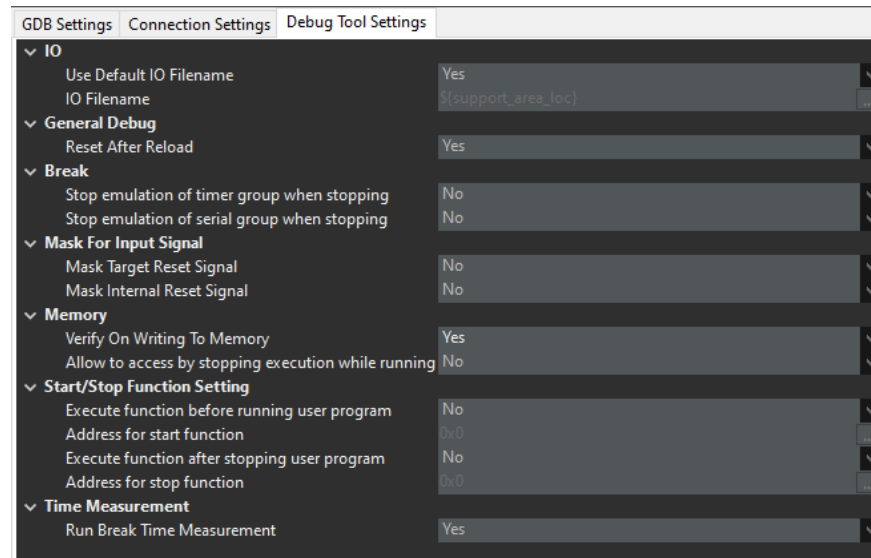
GDB Settings | Connection Settings | Debug Tool Settings

IO
Use Default IO Filename | Yes
IO Filename | ${support_area_loc}
General Debug
Reset After Reload | Yes
Break
Stop emulation of timer group when stopping | No
Stop emulation of serial group when stopping | No
Mask For Input Signal
Mask Target Reset Signal | No
Mask Internal Reset Signal | No
Memory
Verify On Writing To Memory | Yes
Allow to access by stopping execution while running | No
Start/Stop Function Setting
Execute function before running user program | No
Address for start function | 0x0
Execute function after stopping user program | No
Address for stop function | 0x0
Time Measurement
Run Break Time Measurement | Yes